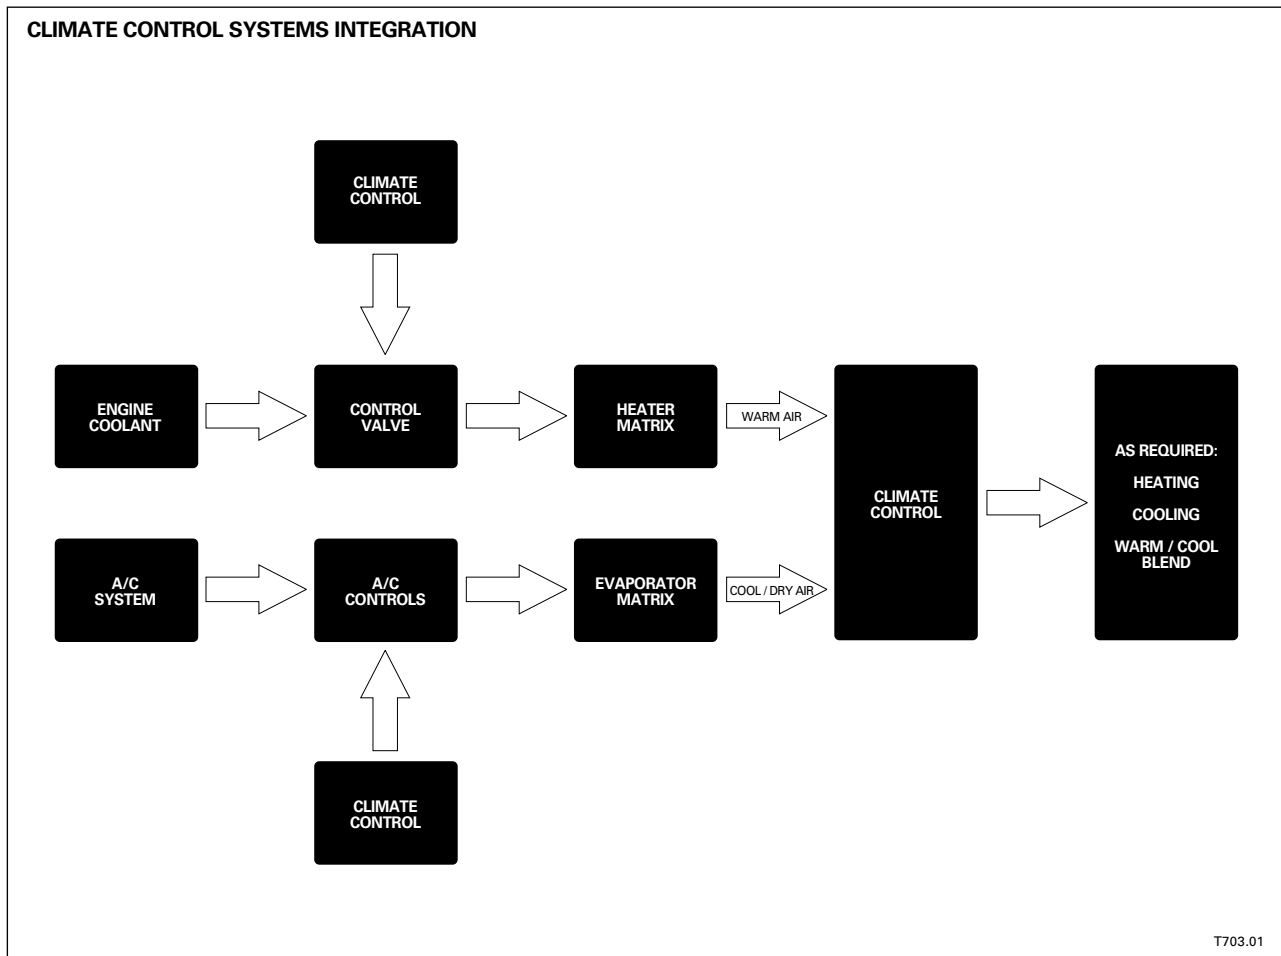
CLIMATE CONTROL SYSTEMS INTEGRATION

CLIMATE CONTROL

ENGINE COOLANT

CONTROL VALVE

HEATER MATRIX

WARM AIR

A/C SYSTEM

A/C CONTROLS

EVAPORATOR MATRIX

COOL / DRY AIR

CLIMATE CONTROL

CLIMATE CONTROL

AS REQUIRED:

HEATING

COOLING

WARM / COOL BLEND

T703.01